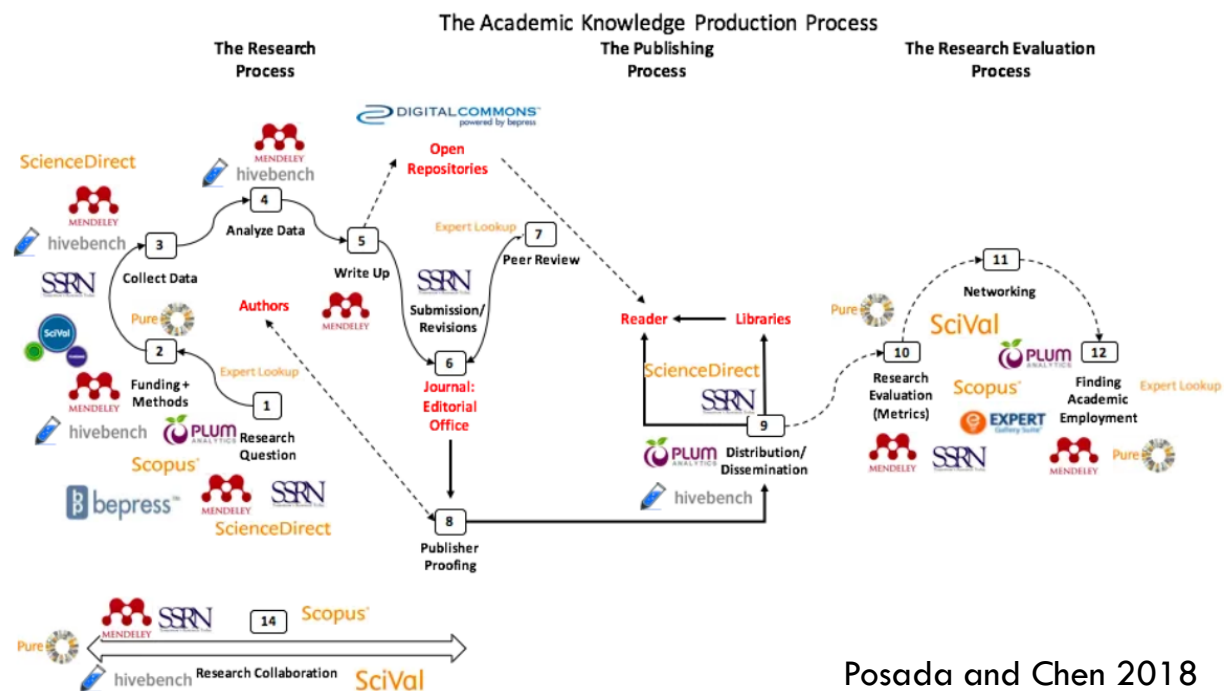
The Academic Knowledge Production Process

The Research Process

The Publishing Process

The Research Evaluation Process

DIGITALCOMMONS powered by bepress

Open Repositories

ScienceDirect

MENDELEY

hivebench

MENDELEY

hivebench

4

Analyze Data

3

Collect Data

5

Write Up

Expert Lookup

7

Peer Review

SSRN

SSRN

Submission/ Revisions

Authors

MENDELEY

SciVal

Pure

2

Funding + Methods

Expert Lookup

1

Research Question

MENDELEY

hivebench

PLUM ANALYTICS

Scopus

bepress

MENDELEY

SSRN

ScienceDirect

6

Journal: Editorial Office

Reader

Libraries

ScienceDirect

SSRN

9

Distribution/ Dissemination

PLUM ANALYTICS

hivebench

8

Publisher Proofing

11

Networking

Pure

SciVal

10

Research Evaluation (Metrics)

PLUM ANALYTICS

12

Finding Academic Employment

Scopus

Expert Lookup

EXPERT Gallery Suite

MENDELEY

SSRN

MENDELEY

Pure

MENDELEY

SSRN

14

Scopus

Pure

hivebench

Research Collaboration

SciVal

Posada and Chen 2018